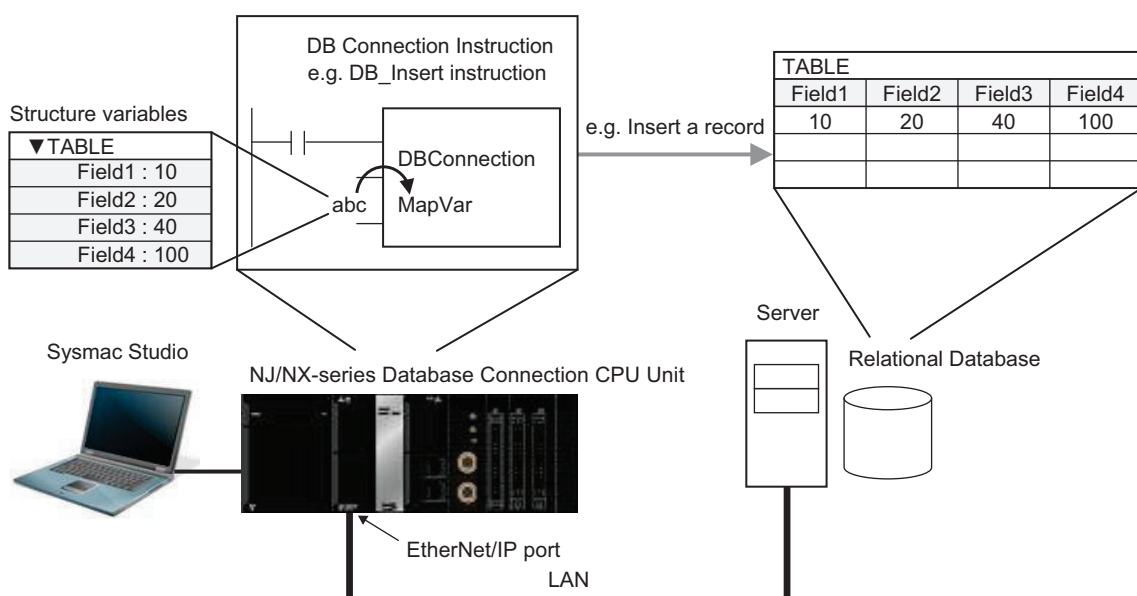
DB Connection Instruction
e.g. DB_Insert instruction

Structure variables

| ▼TABLE |
|---|
| Field1 : 10 |
| Field2 : 20 |
| Field3 : 40 |
| Field4 : 100 |

abc

DBConnection

MapVar

e.g. Insert a record

TABLE

| Field1 | Field2 | Field3 | Field4 |
|---|---|---|---|
| 10 | 20 | 40 | 100 |
| | | | |
| | | | |

Server

Relational Database

Sysmac Studio

NJ/NX-series Database Connection CPU Unit

EtherNet/IP port

LAN